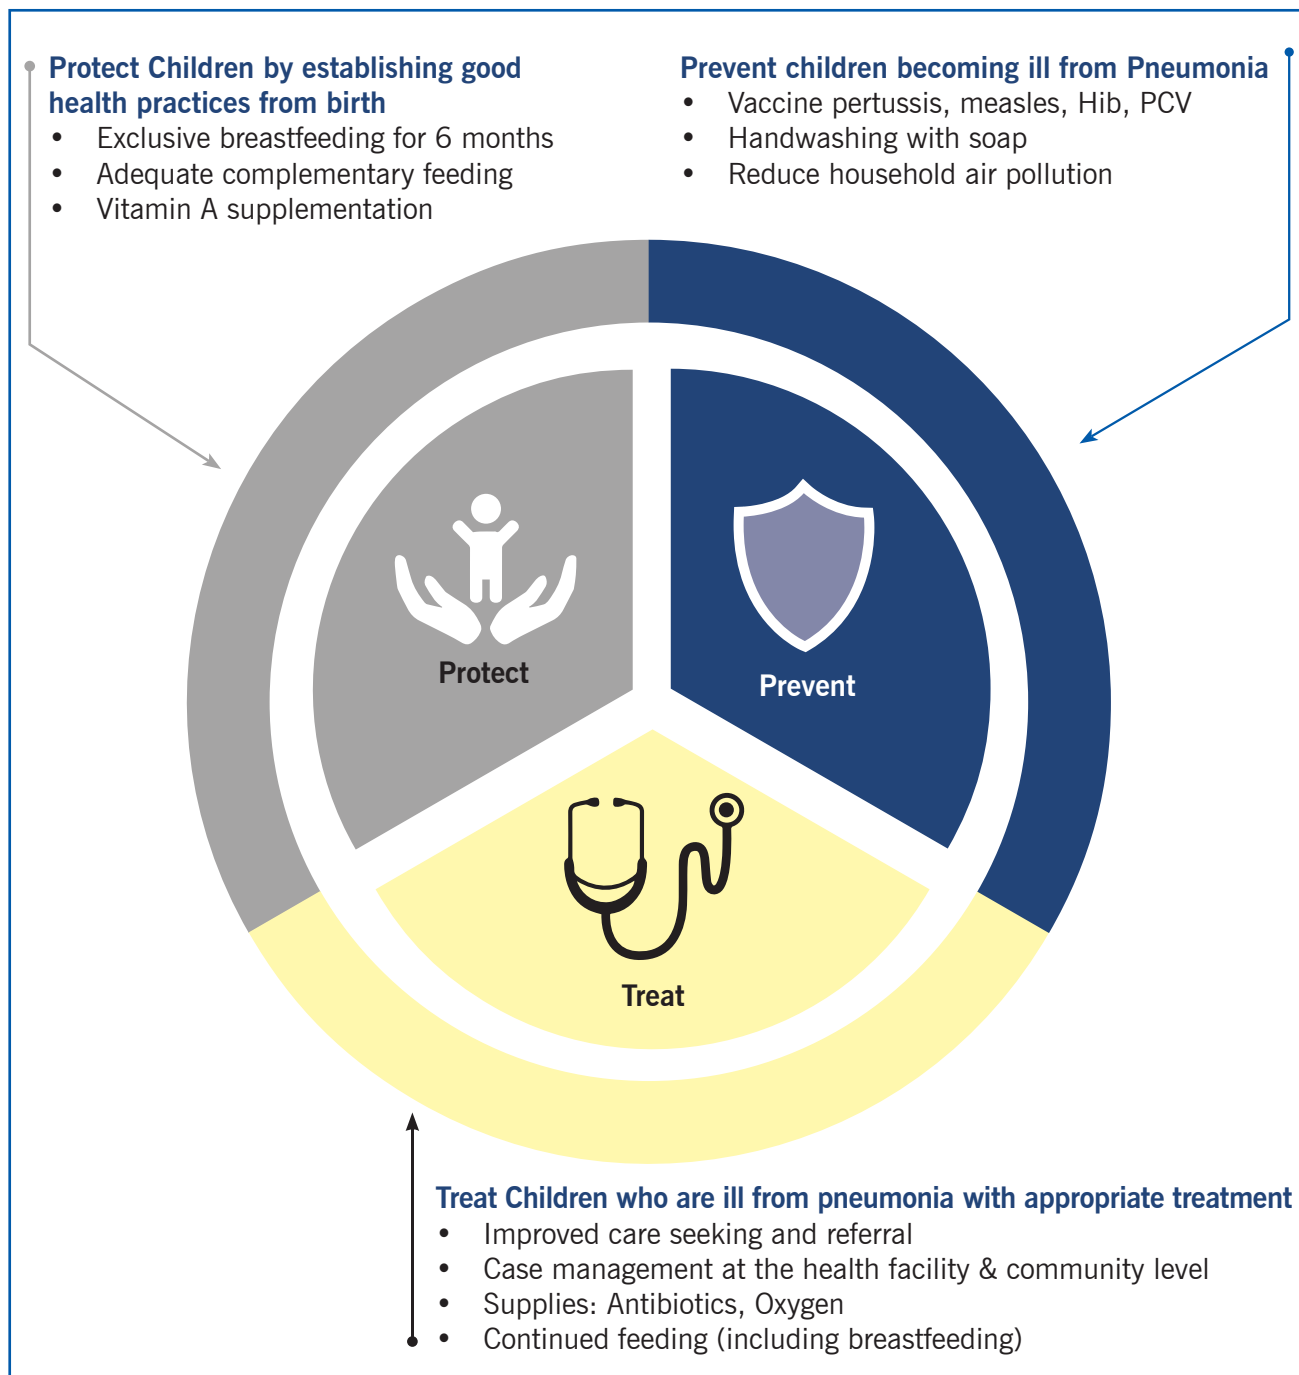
Protect Children by establishing good health practices from birth
- Exclusive breastfeeding for 6 months
- Adequate complementary feeding
- Vitamin A supplementation

Prevent children becoming ill from Pneumonia
- Vaccine pertussis, measles, Hib, PCV
- Handwashing with soap
- Reduce household air pollution

Protect

Prevent

Treat

Treat Children who are ill from pneumonia with appropriate treatment
- Improved care seeking and referral
- Case management at the health facility & community level
- Supplies: Antibiotics, Oxygen
- Continued feeding (including breastfeeding)